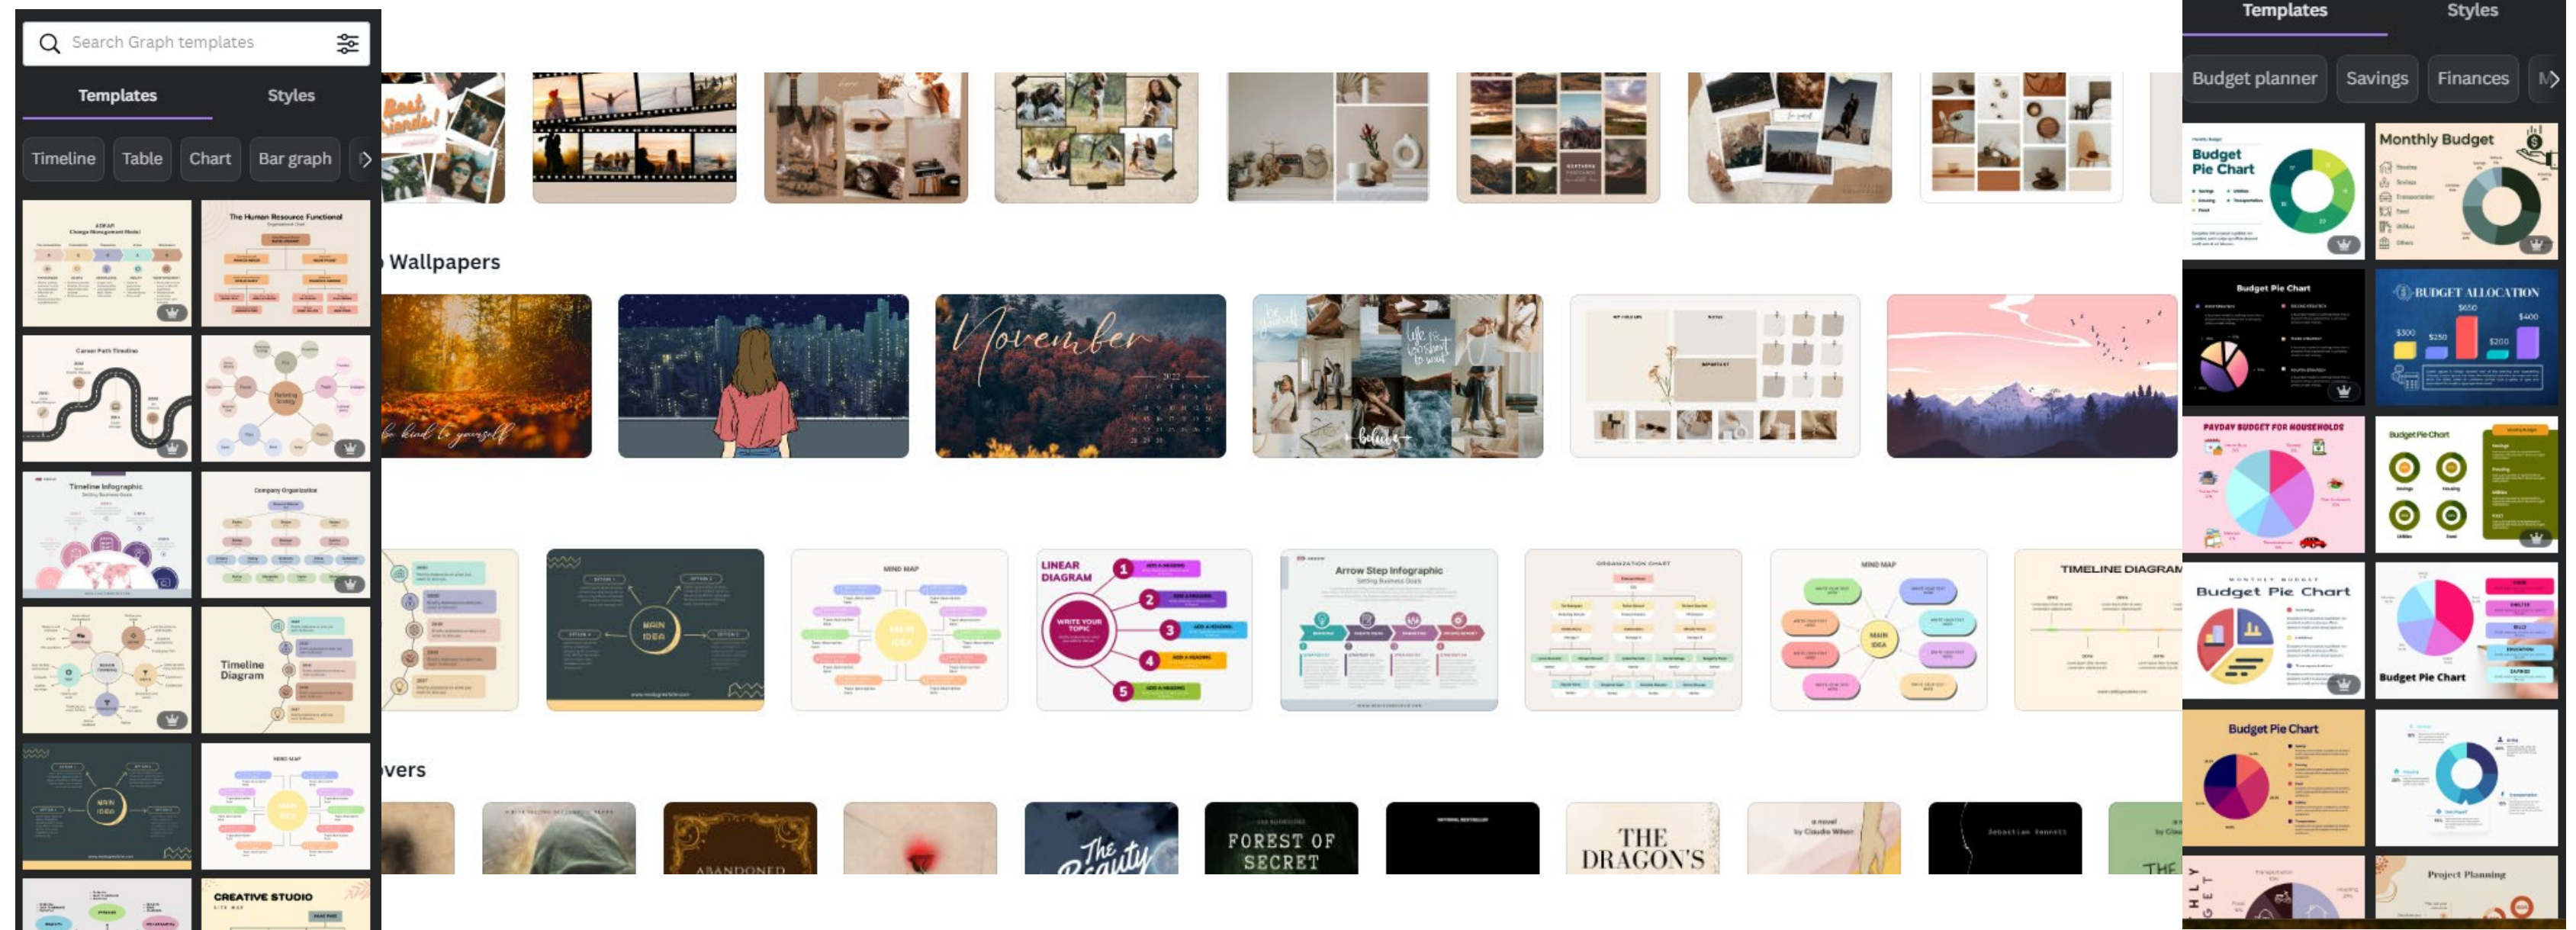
Search Graph templates

Templates
Styles

Timeline
Table
Chart
Bar graph

ADKAR Change Management Model
The Human Resource Functional
Career Path Timeline
Timeline Infographic
Company Organization
Timeline Diagram
MAIN IDEA
MIND MAP
CREATIVE STUDIO

Best friends!

Wallpapers

November
be kind to yourself
believe

MAIN IDEA
MIND MAP
LINEAR DIAGRAM
WRITE YOUR TOPIC
1
2
3
4
5
Arrow Step Infographic
Setting Business Goals
ORGANIZATION CHART
MIND MAP
MAIN IDEA
TIMELINE DIAGRAM

vers

ABANDONED
The Beauty
FOREST OF SECRET
THE DRAGON'S
a novel by Claudia Wilson
Sebastian Bennett
THE

Templates
Styles

Budget planner
Savings
Finances
M

Budget Pie Chart
Monthly Budget
Budget Pie Chart
BUDGET ALLOCATION
$650
$400
$300
$250
$200
PAYDAY BUDGET FOR HOUSEHOLDS
Budget Pie Chart
Budget Pie Chart
Budget Pie Chart
Budget Pie Chart
Project Planning